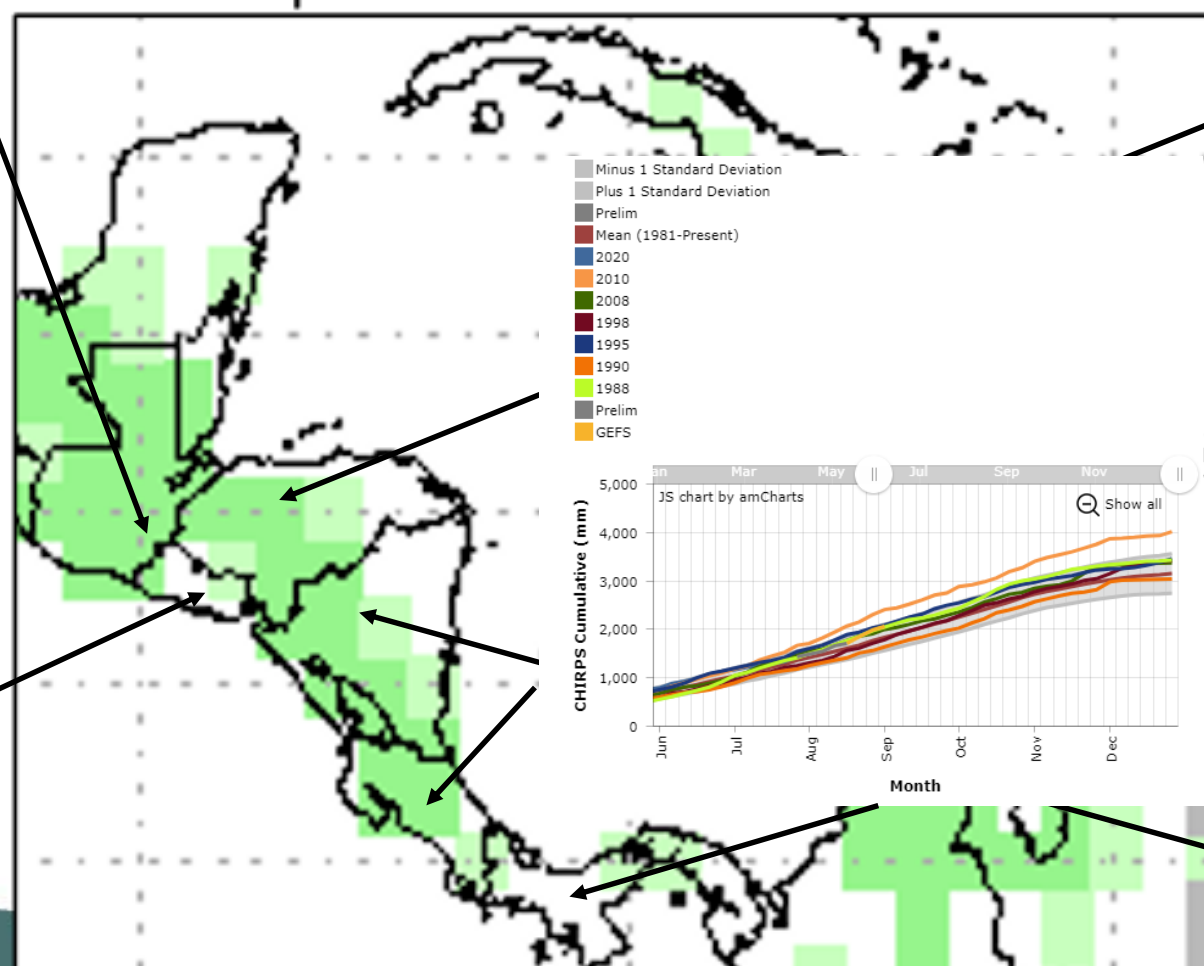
Minus 1 Standard Deviation
Plus 1 Standard Deviation
Prelim
Mean (1981-Present)
2020
2010
2008
1998
1995
1990
1988
Prelim
GEFS

an Mar May Jul Sep Nov

JS chart by amCharts
Show all

5,000
4,000
3,000
2,000
1,000
0

CHIRPS Cumulative (mm)

Jun
Jul
Aug
Sep
Oct
Nov
Dec

Month